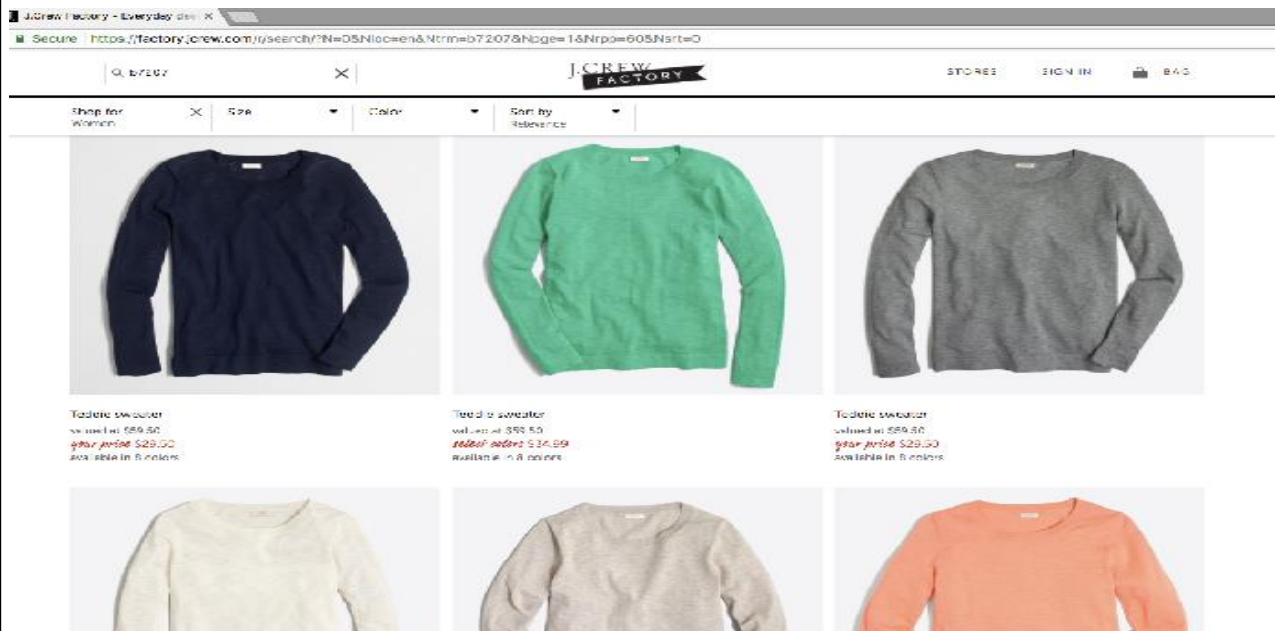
J.Crew Factory - Everyday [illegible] ×

Secure https://factory.jcrew.com/r/search/?N=0&Nloc=en&Ntrm=b7207&Npge=1&Nrpp=60&Nsrt=0

b7207 ×

J.CREW FACTORY

STORES SIGN IN BAG

Shop for Women ×

Size

Color

Sort by Relevance

Teddie sweater
valued at $59.50
your price $29.50
available in 8 colors

Teddie sweater
valued at $59.50
select colors $34.99
available in 8 colors

Teddie sweater
valued at $59.50
your price $29.50
available in 8 colors